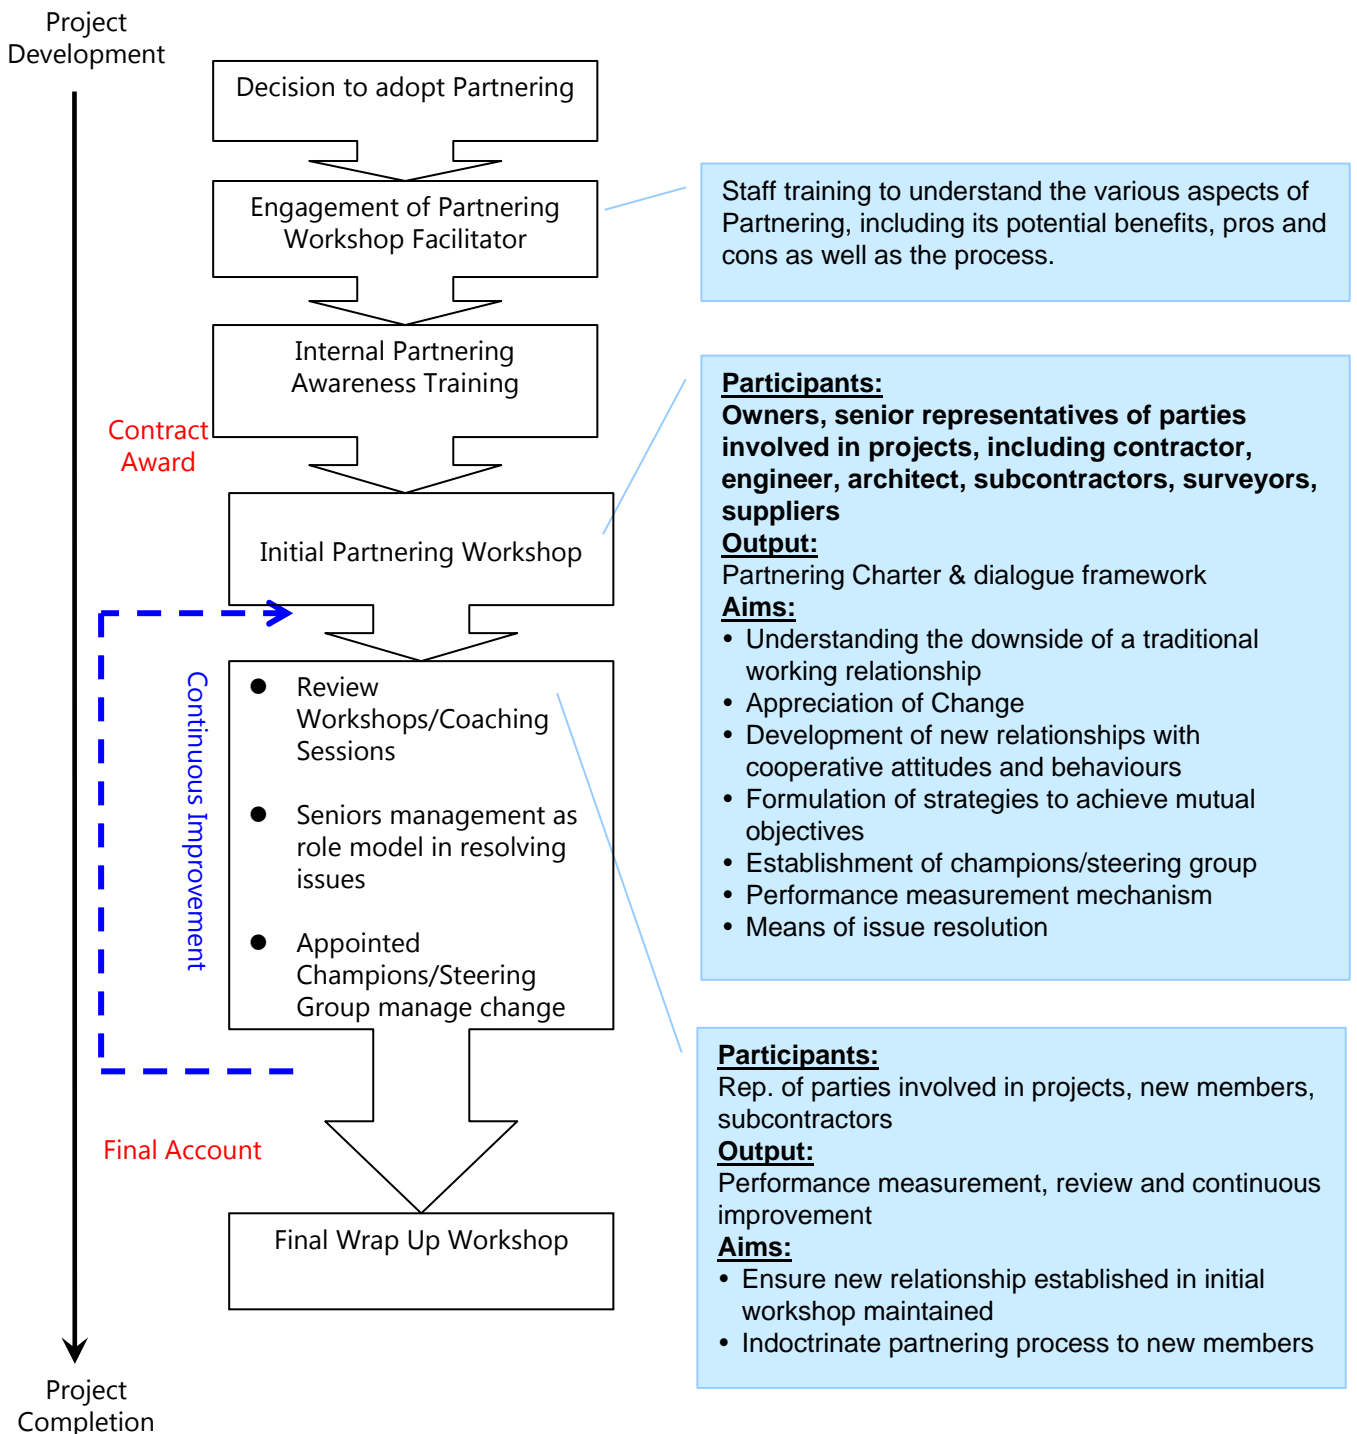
Project Development

Decision to adopt Partnering

Engagement of Partnering Workshop Facilitator

Staff training to understand the various aspects of Partnering, including its potential benefits, pros and cons as well as the process.

Internal Partnering Awareness Training

Contract Award

Initial Partnering Workshop

**Participants:**
**Owners, senior representatives of parties involved in projects, including contractor, engineer, architect, subcontractors, surveyors, suppliers**
**Output:**
Partnering Charter & dialogue framework
**Aims:**
• Understanding the downside of a traditional working relationship
• Appreciation of Change
• Development of new relationships with cooperative attitudes and behaviours
• Formulation of strategies to achieve mutual objectives
• Establishment of champions/steering group
• Performance measurement mechanism
• Means of issue resolution

Continuous Improvement

• Review Workshops/Coaching Sessions
• Seniors management as role model in resolving issues
• Appointed Champions/Steering Group manage change

**Participants:**
Rep. of parties involved in projects, new members, subcontractors
**Output:**
Performance measurement, review and continuous improvement
**Aims:**
• Ensure new relationship established in initial workshop maintained
• Indoctrinate partnering process to new members

Final Account

Final Wrap Up Workshop

Project Completion